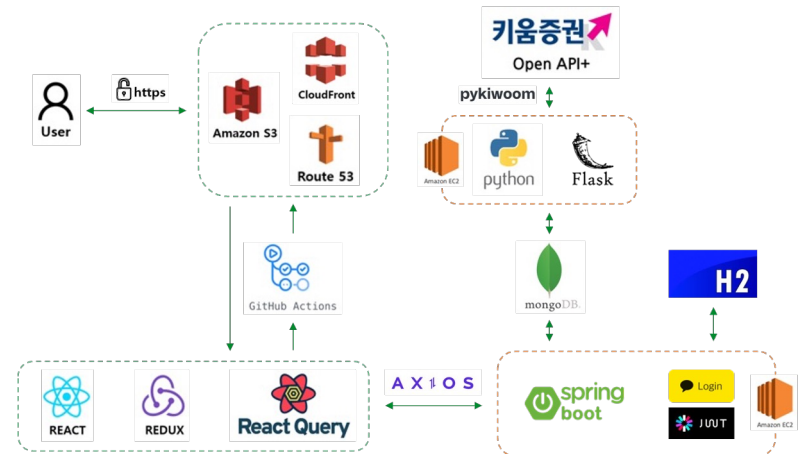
User

https

Amazon S3

CloudFront

Route 53

키움증권

Open API+

pykiwoom

Amazon EC2

python

Flask

GitHub Actions

mongoDB.

H2

REACT

REDUX

React Query

AXIOS

spring boot

Login

JWT

Amazon EC2